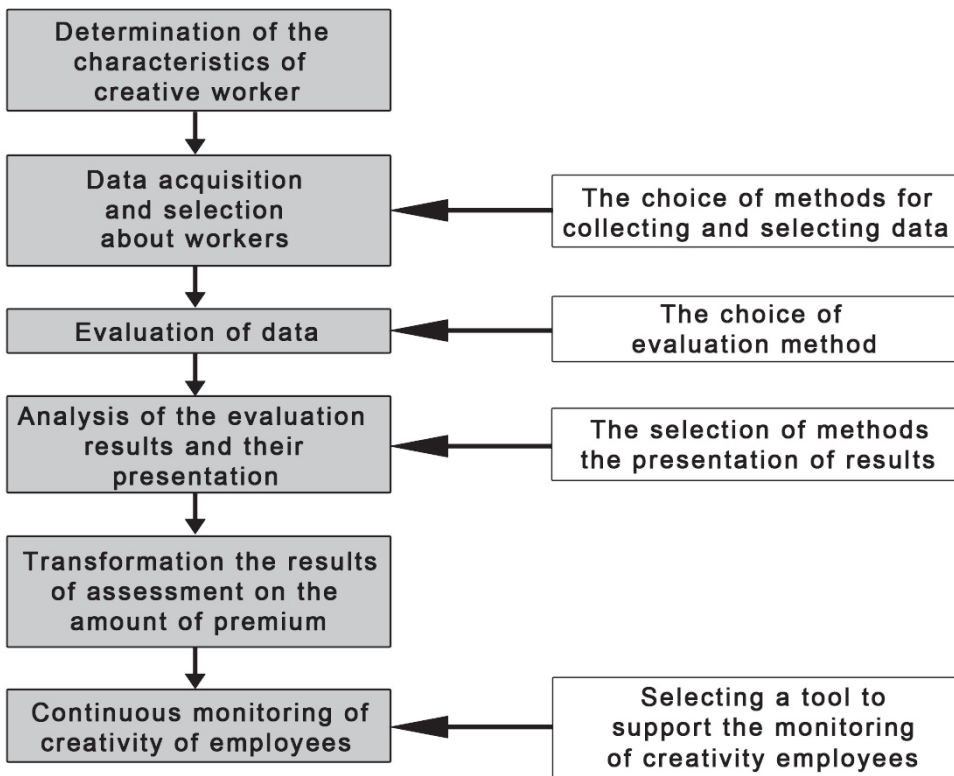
Determination of the characteristics of creative worker

Data acquisition and selection about workers

The choice of methods for collecting and selecting data

Evaluation of data

The choice of evaluation method

Analysis of the evaluation results and their presentation

The selection of methods the presentation of results

Transformation the results of assessment on the amount of premium

Continuous monitoring of creativity of employees

Selecting a tool to support the monitoring of creativity employees